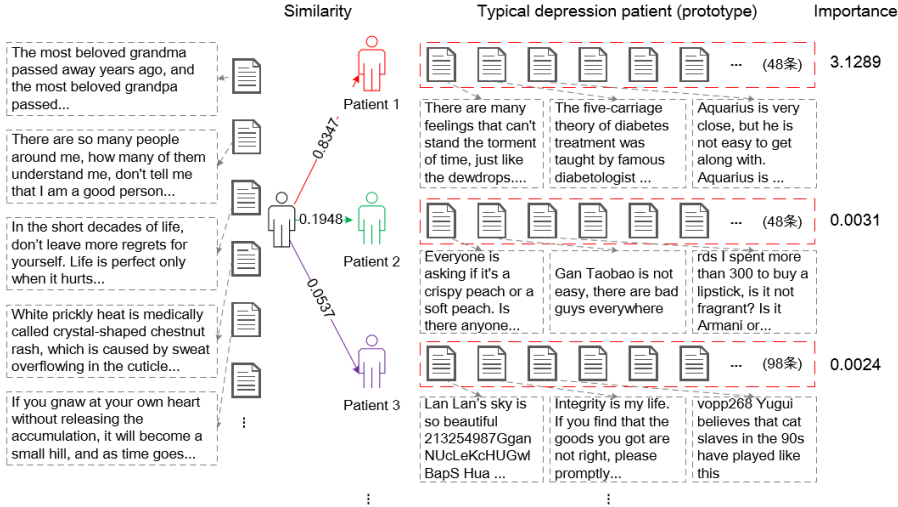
Similarity

Typical depression patient (prototype)

Importance

The most beloved grandma passed away years ago, and the most beloved grandpa passed...

There are so many people around me, how many of them understand me, don't tell me that I am a good person...

In the short decades of life, don't leave more regrets for yourself. Life is perfect only when it hurts...

White prickly heat is medically called crystal-shaped chestnut rash, which is caused by sweat overflowing in the cuticle...

If you gnaw at your own heart without releasing the accumulation, it will become a small hill, and as time goes...

⋮

0.8347

0.1948

0.0537

Patient 1

Patient 2

Patient 3

... (48条)

3.1289

There are many feelings that can't stand the torment of time, just like the dewdrops....

The five-carriage theory of diabetes treatment was taught by famous diabetologist ...

Aquarius is very close, but he is not easy to get along with. Aquarius is ...

... (48条)

0.0031

Everyone is asking if it's a crispy peach or a soft peach. Is there anyone...

Gan Taobao is not easy, there are bad guys everywhere

rds I spent more than 300 to buy a lipstick, is it not fragrant? Is it Armani or...

... (98条)

0.0024

Lan Lan's sky is so beautiful 213254987Ggan NUcLeKcHUGwl BapS Hua ...

Integrity is my life. If you find that the goods you got are not right, please promptly...

vopp268 Yugui believes that cat slaves in the 90s have played like this

⋮

⋮